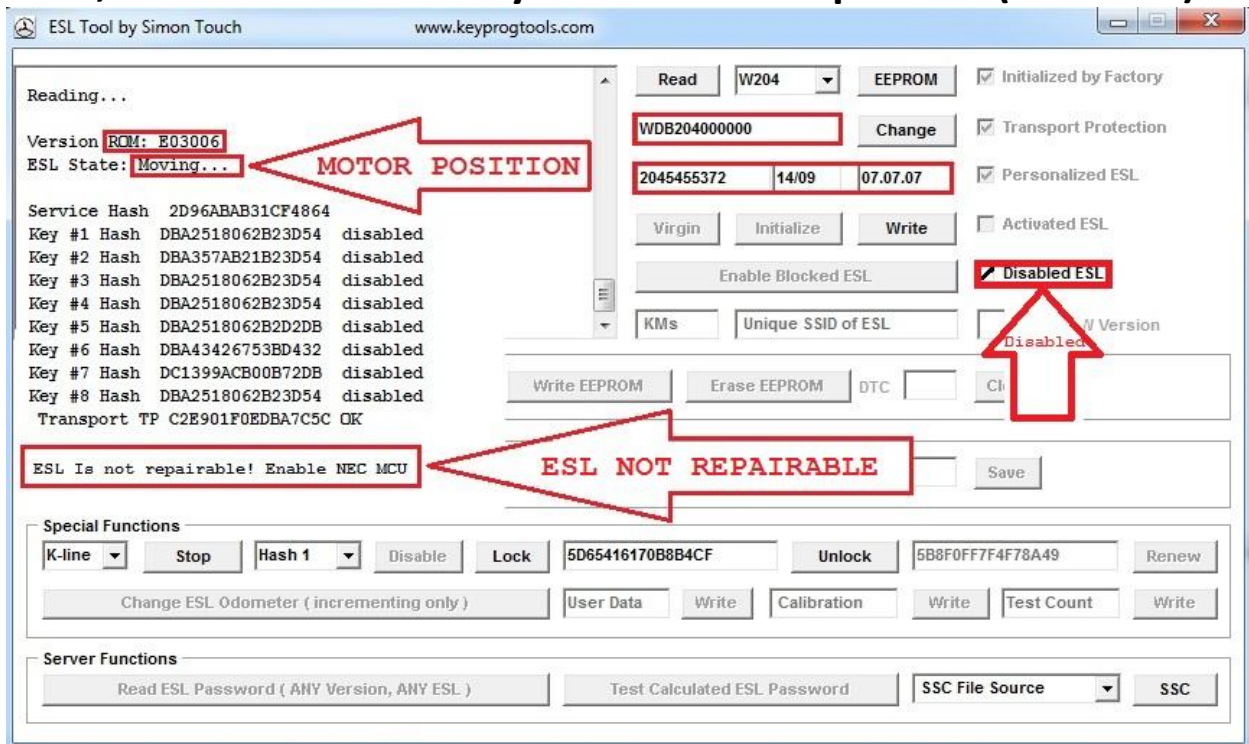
ESL Tool by Simon Touch www.keyprogtools.com

Reading...

Version ROM: E03006
ESL State: Moving...

MOTOR POSITION

Service Hash 2D96ABAB31CF4864
Key #1 Hash DBA2518062B23D54 disabled
Key #2 Hash DBA357AB21B23D54 disabled
Key #3 Hash DBA2518062B23D54 disabled
Key #4 Hash DBA2518062B23D54 disabled
Key #5 Hash DBA2518062B2D2DB disabled
Key #6 Hash DBA43426753BD432 disabled
Key #7 Hash DC1399ACB00B72DB disabled
Key #8 Hash DBA2518062B23D54 disabled
Transport TP C2E901F0EDBA7C5C OK

ESL Is not repairable! Enable NEC MCU

ESL NOT REPAIRABLE

Read | W204 | EEPROM
WDB204000000 | Change
2045455372 | 14/09 | 07.07.07
Virgin | Initialize | Write
Enable Blocked ESL
KMs | Unique SSID of ESL

Initialized by Factory
Transport Protection
Personalized ESL
Activated ESL
Disabled ESL
Disabled
W Version

Write EEPROM | Erase EEPROM | DTC | Cl
Save

Special Functions
K-line | Stop | Hash 1 | Disable | Lock | 5D65416170B8B4CF | Unlock | 5B8F0FF7F4F78A49 | Renew
Change ESL Odometer ( incrementing only ) | User Data | Write | Calibration | Write | Test Count | Write

Server Functions
Read ESL Password ( ANY Version, ANY ESL ) | Test Calculated ESL Password | SSC File Source | SSC